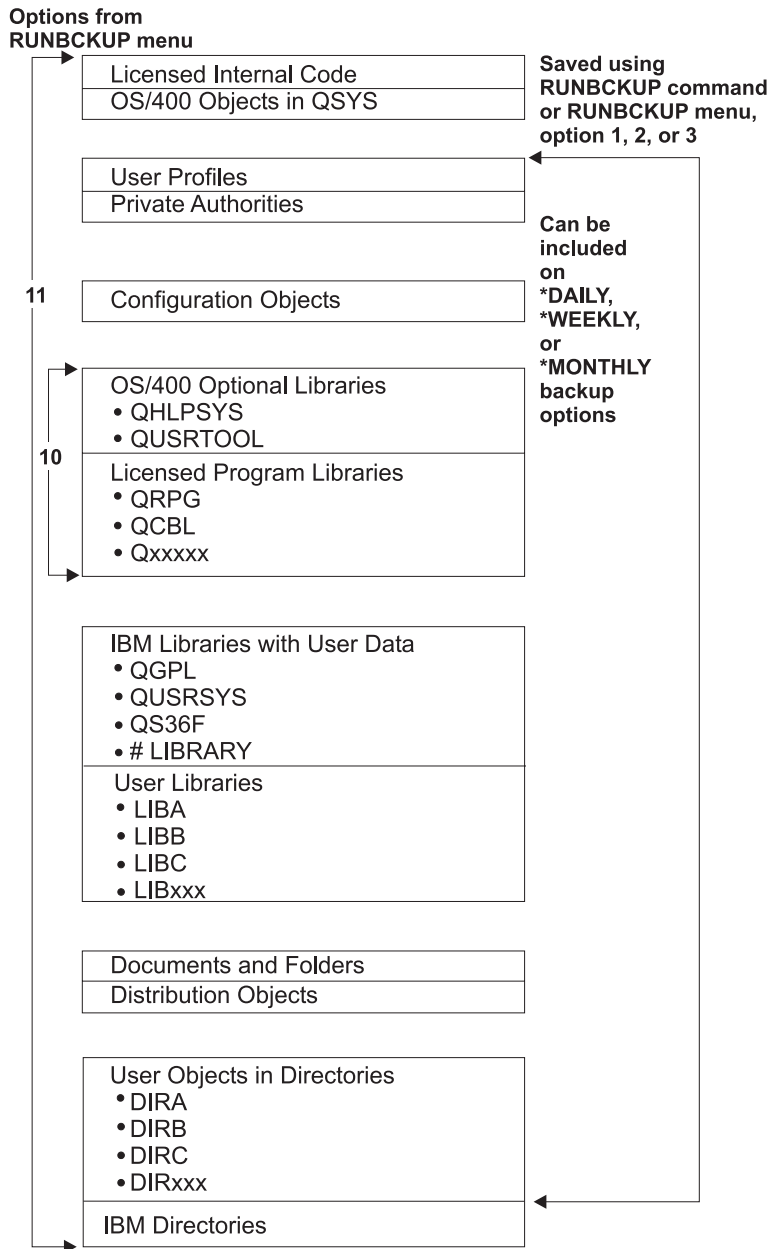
Options from RUNBCKUP menu

Licensed Internal Code
OS/400 Objects in QSYS

Saved using RUNBCKUP command or RUNBCKUP menu, option 1, 2, or 3

User Profiles
Private Authorities

Can be included on *DAILY, *WEEKLY, or *MONTHLY backup options

11

Configuration Objects

OS/400 Optional Libraries
• QHLPSYS
• QUSRTOOL

10

Licensed Program Libraries
• QRPG
• QCBL
• Qxxxxx

IBM Libraries with User Data
• QGPL
• QUSRSYS
• QS36F
• # LIBRARY

User Libraries
• LIBA
• LIBB
• LIBC
• LIBxxx

Documents and Folders
Distribution Objects

User Objects in Directories
• DIRA
• DIRB
• DIRC
• DIRxxx

IBM Directories